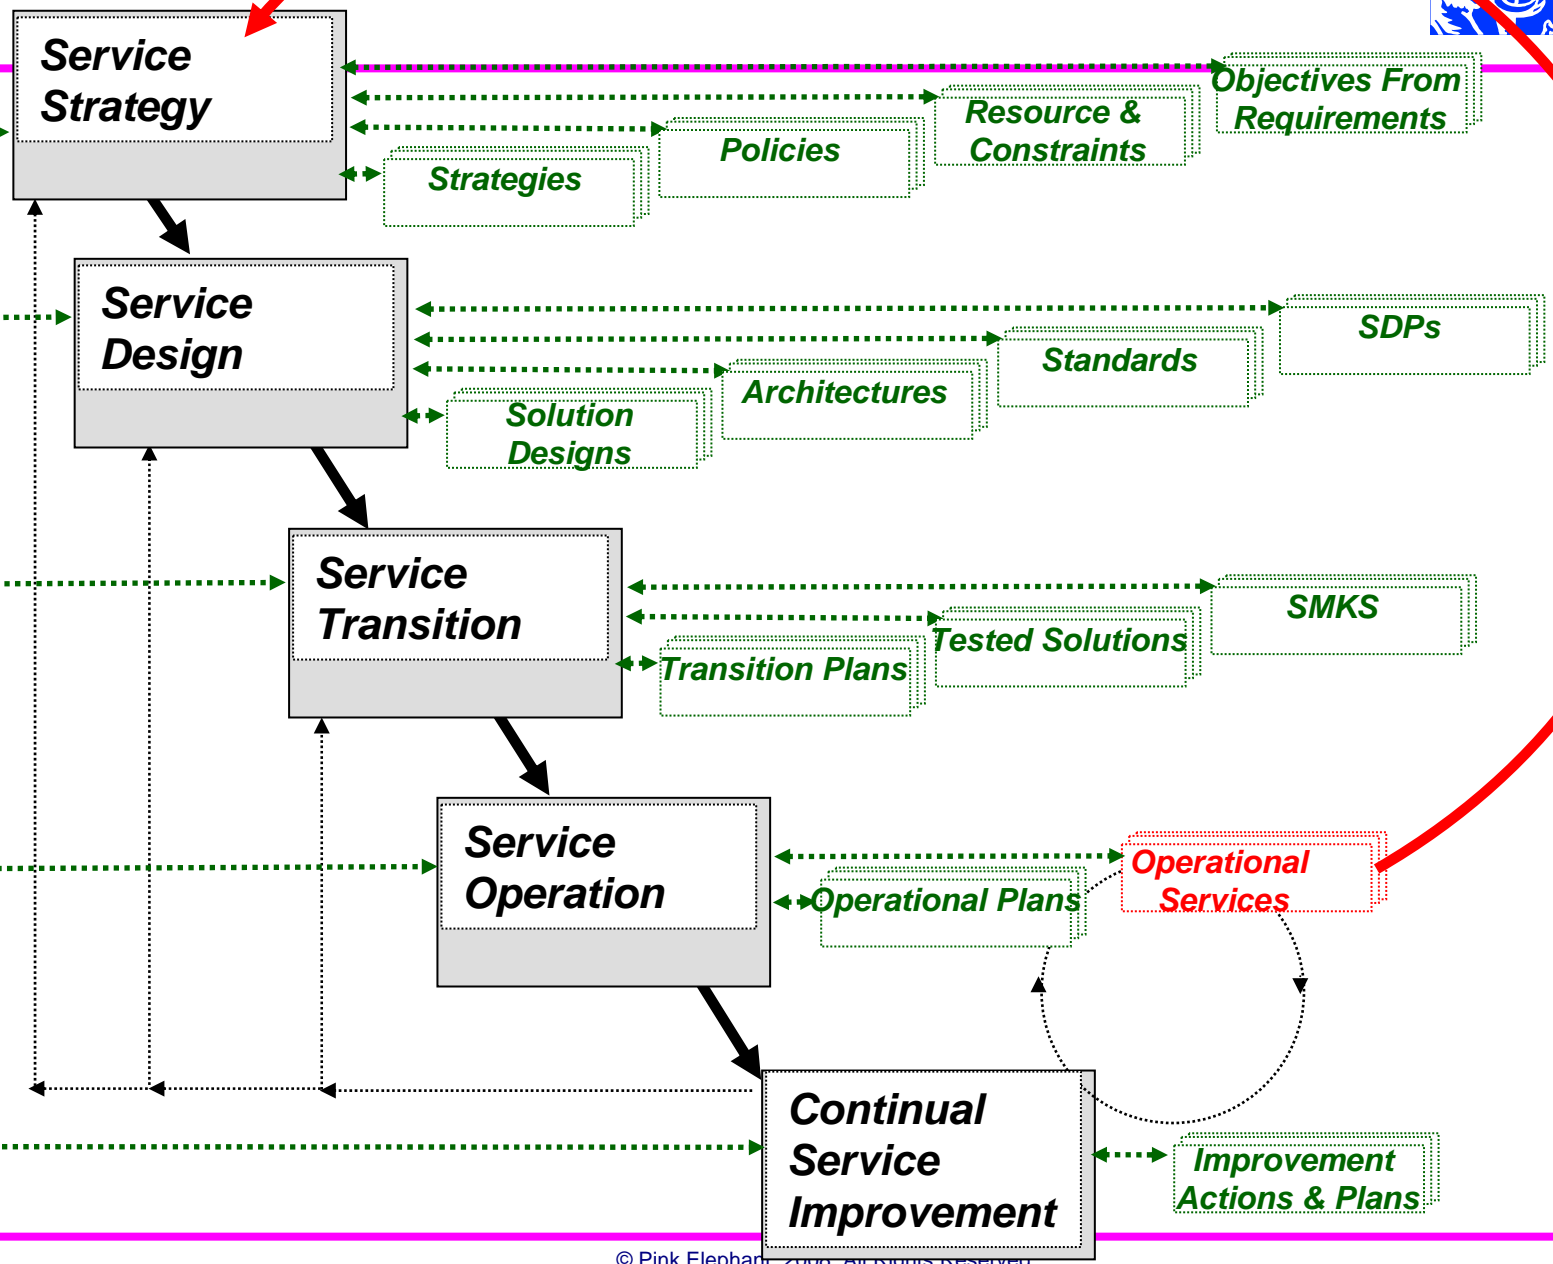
Service Strategy

Objectives From Requirements

Resource & Constraints

Policies

Strategies

Service Design

SDPs

Standards

Architectures

Solution Designs

Service Transition

SMKS

Tested Solutions

Transition Plans

Service Operation

Operational Services

Operational Plans

Continual Service Improvement

Improvement Actions & Plans

© Pink Elephan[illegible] All Rights Reserved